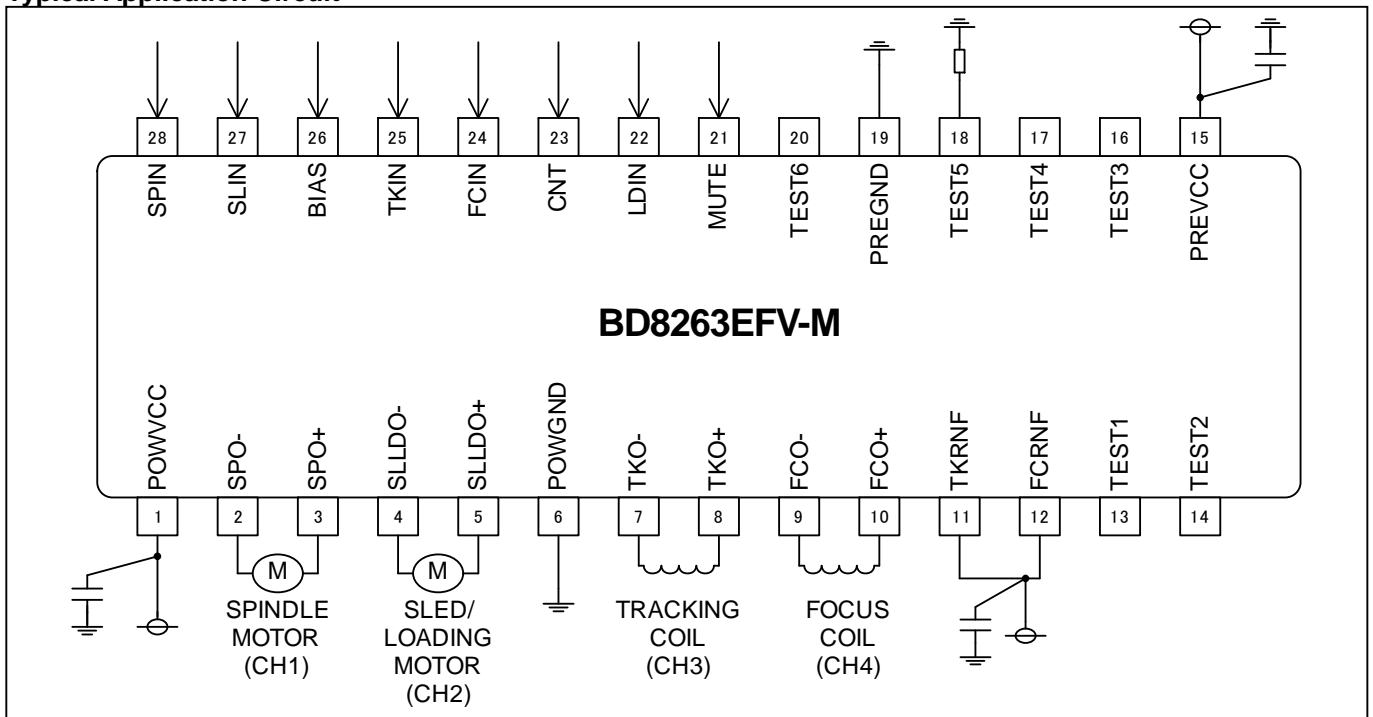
Typical Application Circuit

28 27 26 25 24 23 22 21 20 19 18 17 16 15

SPIN SLIN BIAS TKIN FCIN CNT LDIN MUTE TEST6 PREGND TEST5 TEST4 TEST3 PREVCC

BD8263EFV-M

POWVCC SPO- SPO+ SLLDO- SLLDO+ POWGND TKO- TKO+ FCO- FCO+ TKRNF FCRNF TEST1 TEST2

1 2 3 4 5 6 7 8 9 10 11 12 13 14

M

M

SPINDLE MOTOR (CH1)

SLED/ LOADING MOTOR (CH2)

TRACKING COIL (CH3)

FOCUS COIL (CH4)